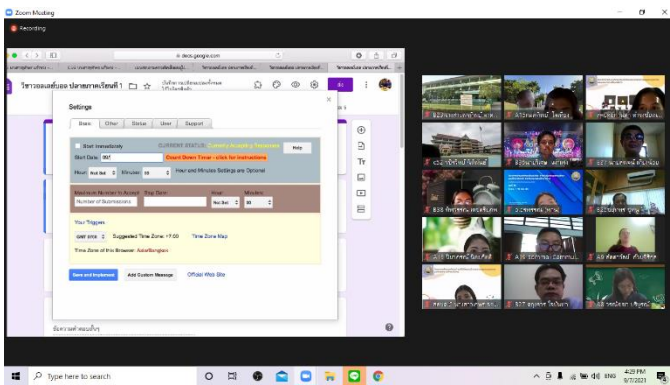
Zoom Meeting
Recording

docs.google.com

วิชาวอลเลย์บอล ปลายภาคเรียนที่ 1

Settings

Basic Other Status User Support

Start immediately CURRENT STATUS: Currently Accepting Responses Help

Start Date 9/7 Count Down Timer - click for instructions

Hour Not Set Minutes 00 Hour and Minutes Settings are Optional

Maximum Number to Accept Stop Date Hour Minutes

Number of Submissions Not Set 00

Your Triggers

GMT (+7:00) Suggested Time Zone: +7:00 Time Zone Map

Time Zone of this Browser: Asia/Bangkok

Save and Implement Add Custom Message Official Web Site

ข้อความคำตอบสั้นๆ

Type here to search

4:29 PM
9/7/2021
ENG